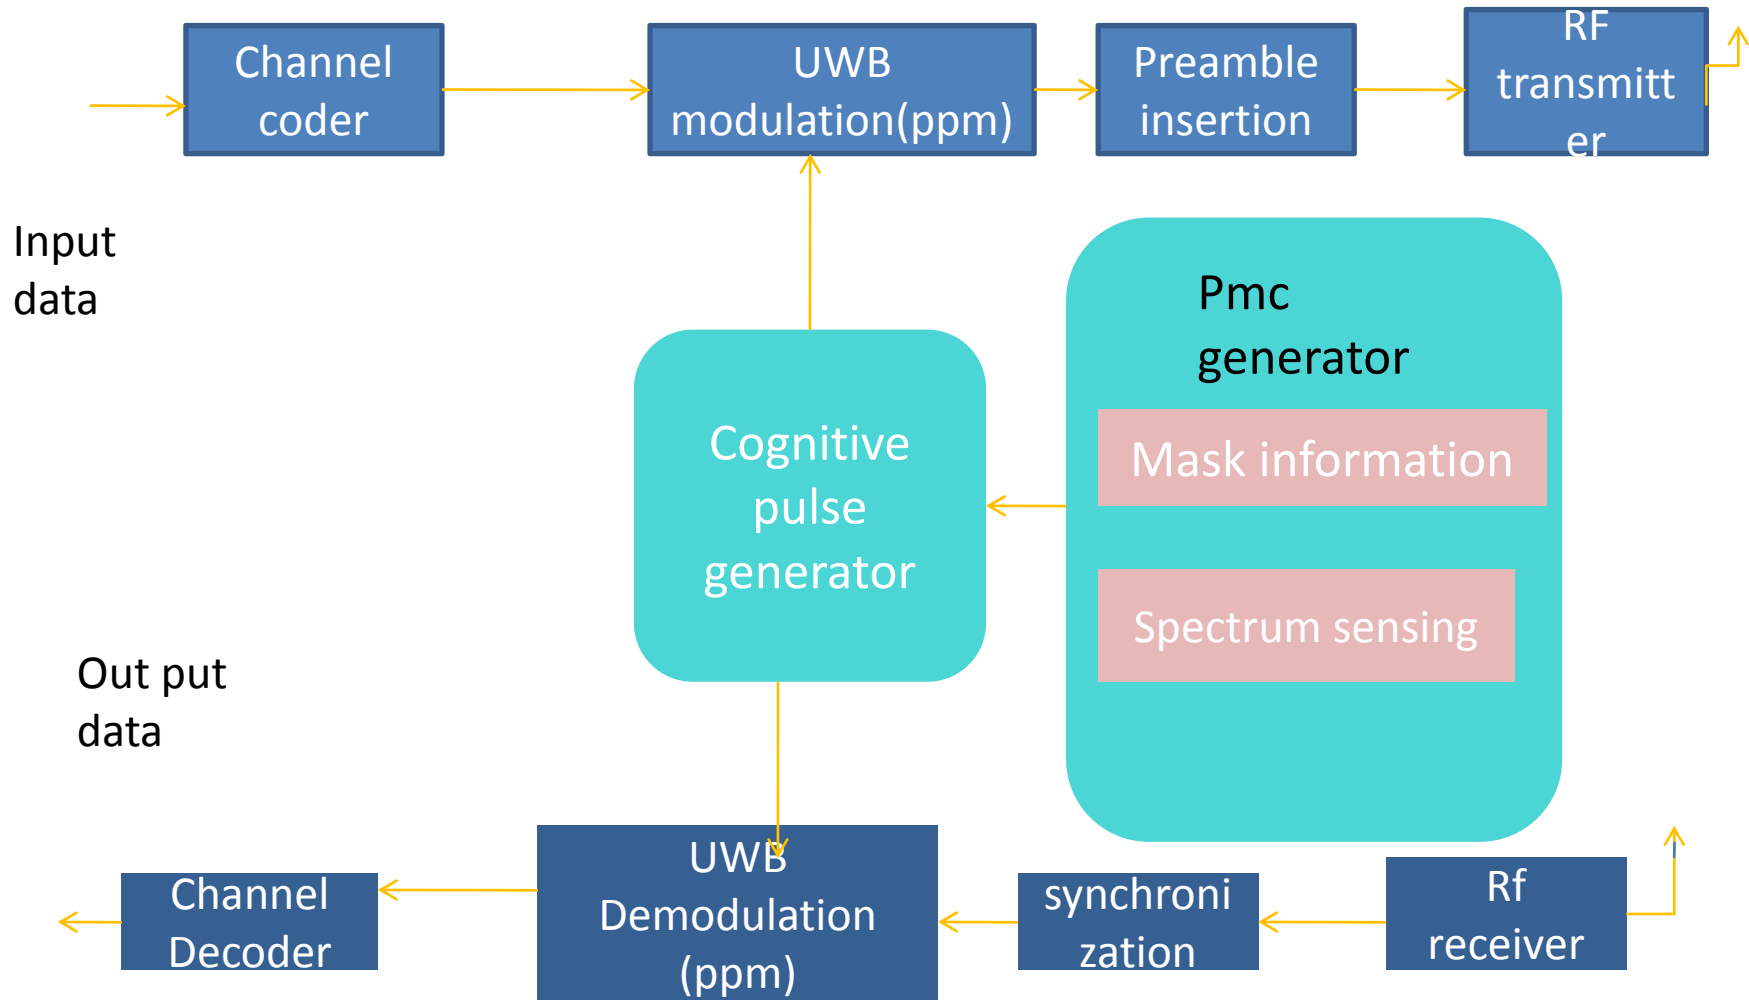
Channel coder

UWB modulation(ppm)

Preamble insertion

RF transmitter

Input data

Pmc generator

Mask information

Spectrum sensing

Cognitive pulse generator

Out put data

UWB Demodulation (ppm)

Channel Decoder

synchronization

Rf receiver